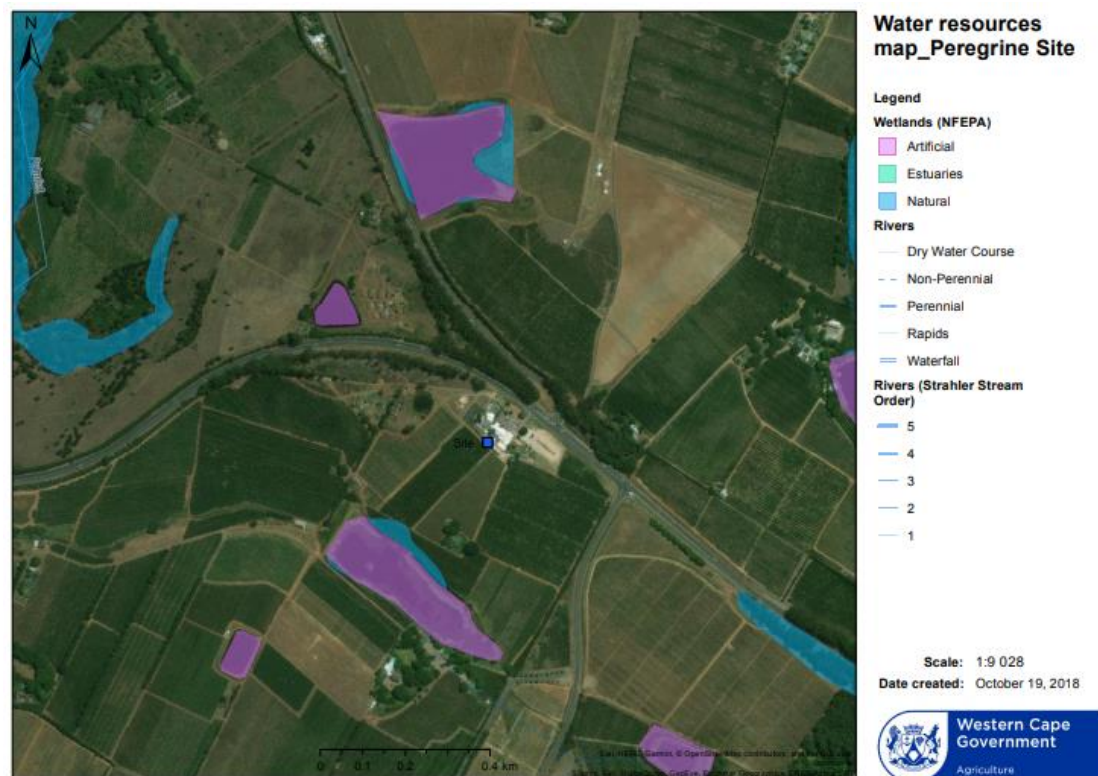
N

Site

0 0.1 0.2 0.4 km

Esri, HERE, Garmin, © OpenStreetMap contributors, and the GIS user community

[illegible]

Water resources map_Peregrine Site

Legend

Wetlands (NFEPA)

Artificial

Estuaries

Natural

Rivers

Dry Water Course

Non-Perennial

Perennial

Rapids

Waterfall

Rivers (Strahler Stream Order)

5

4

3

2

1

Scale: 1:9 028

Date created: October 19, 2018

Western Cape Government

Agriculture